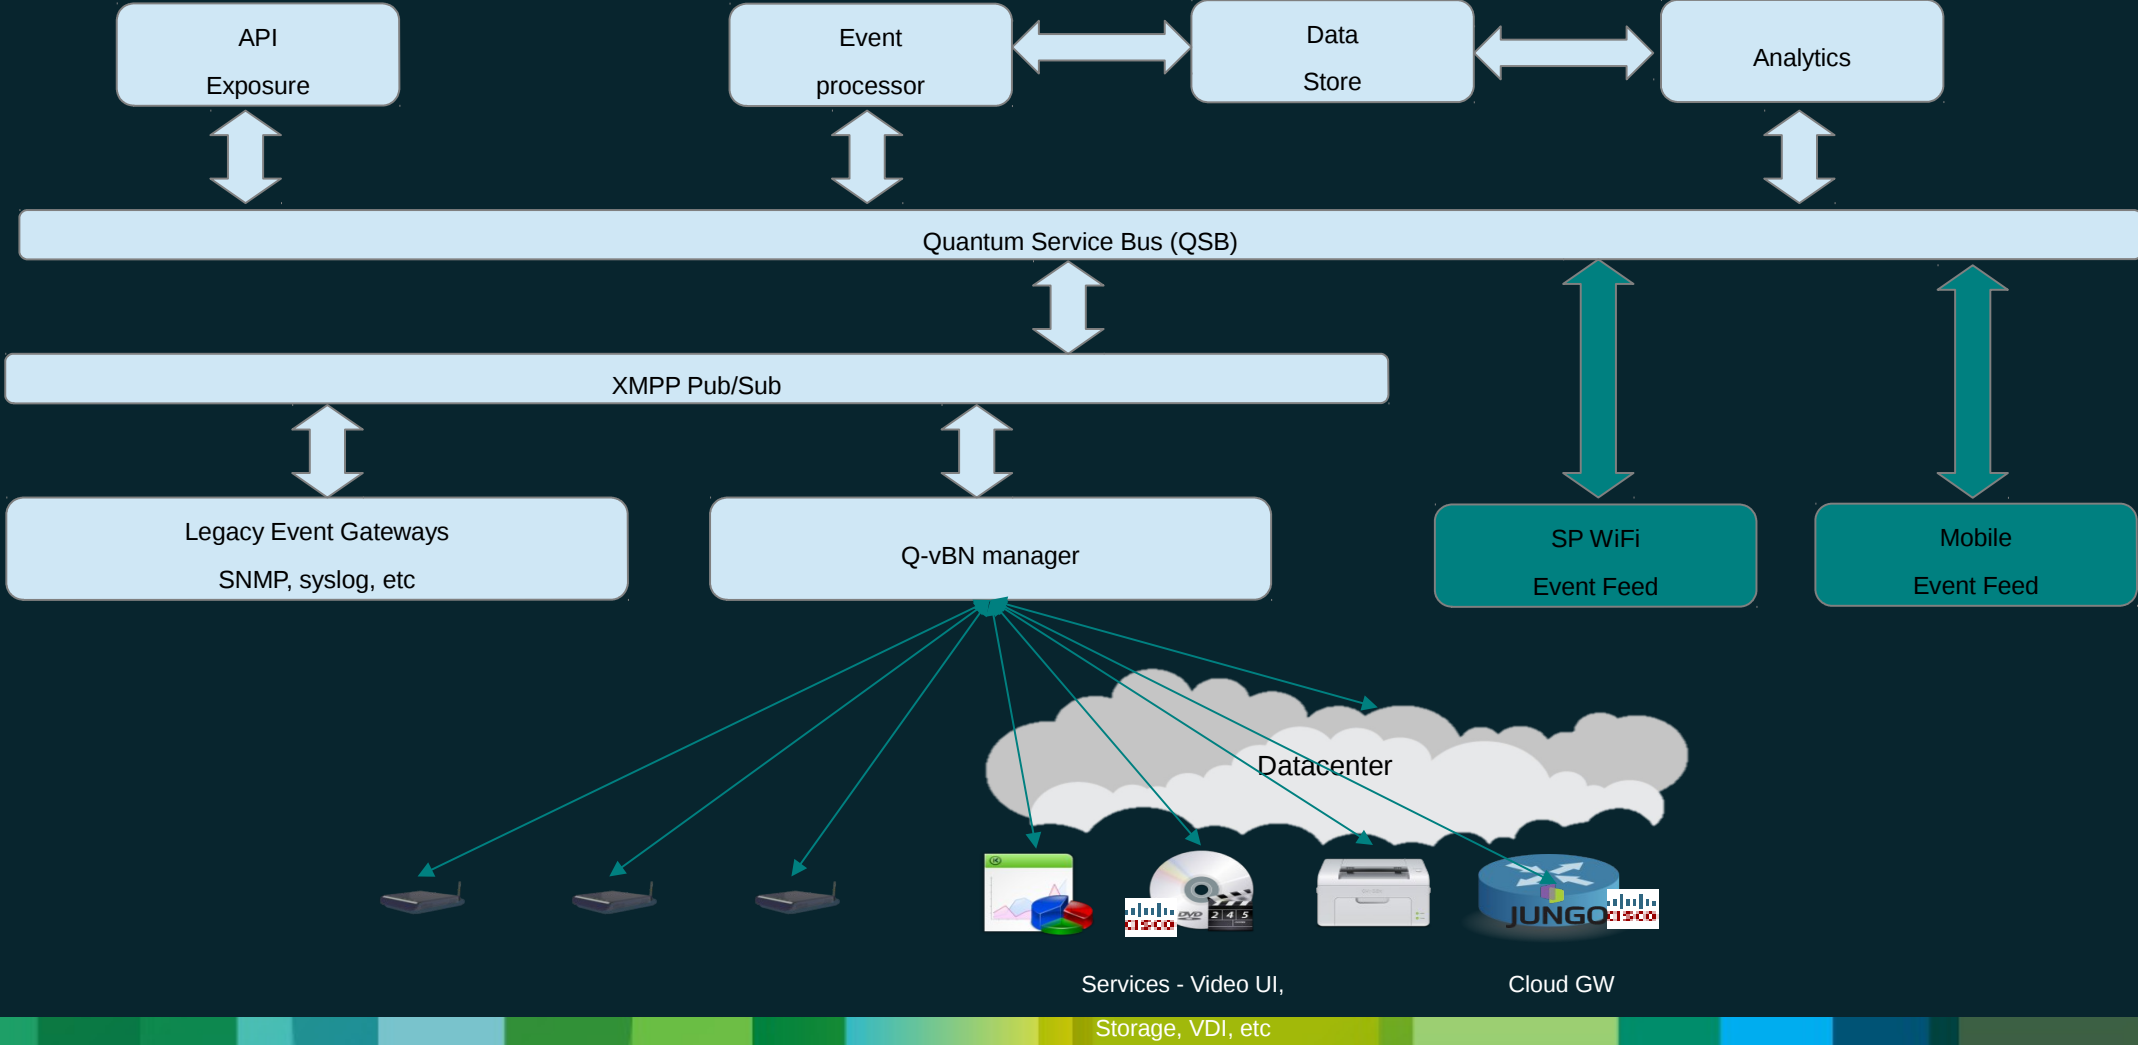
API
Exposure

Event
processor

Data
Store

Analytics

Quantum Service Bus (QSB)

XMPP Pub/Sub

Legacy Event Gateways
SNMP, syslog, etc

Q-vBN manager

SP WiFi
Event Feed

Mobile
Event Feed

Datacenter

cisco

DVD 2 4 5

JUNGO

cisco

Services - Video UI,
Storage, VDI, etc

Cloud GW